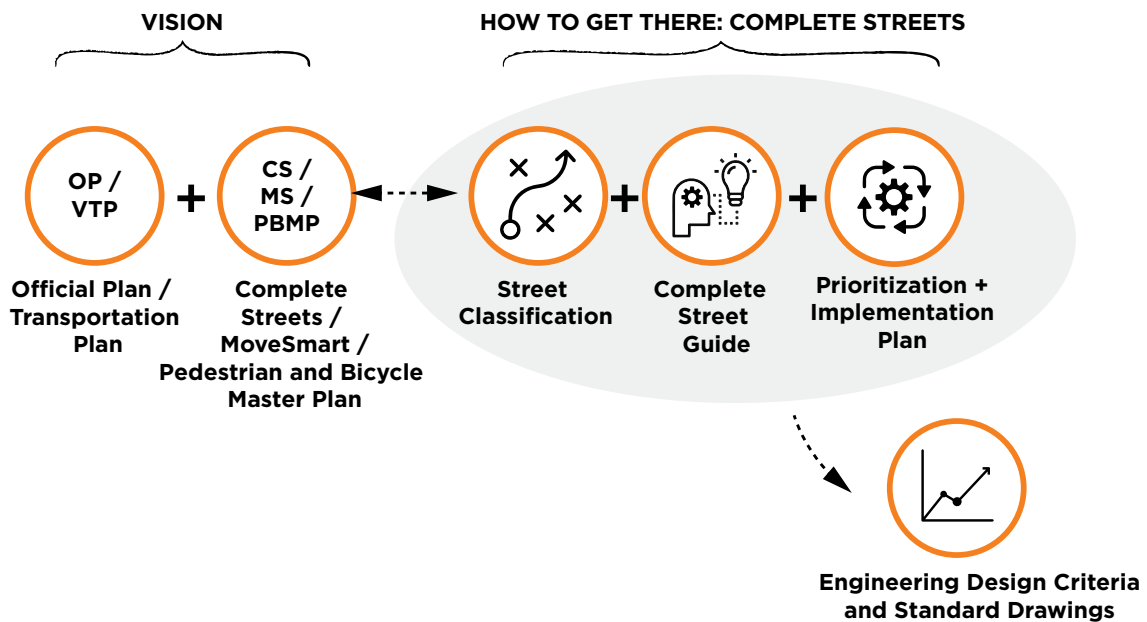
VISION

HOW TO GET THERE: COMPLETE STREETS

OP / VTP

+

CS / MS / PBMP

Official Plan / Transportation Plan

Complete Streets / MoveSmart / Pedestrian and Bicycle Master Plan

Street Classification

+

Complete Street Guide

+

Prioritization + Implementation Plan

Engineering Design Criteria and Standard Drawings